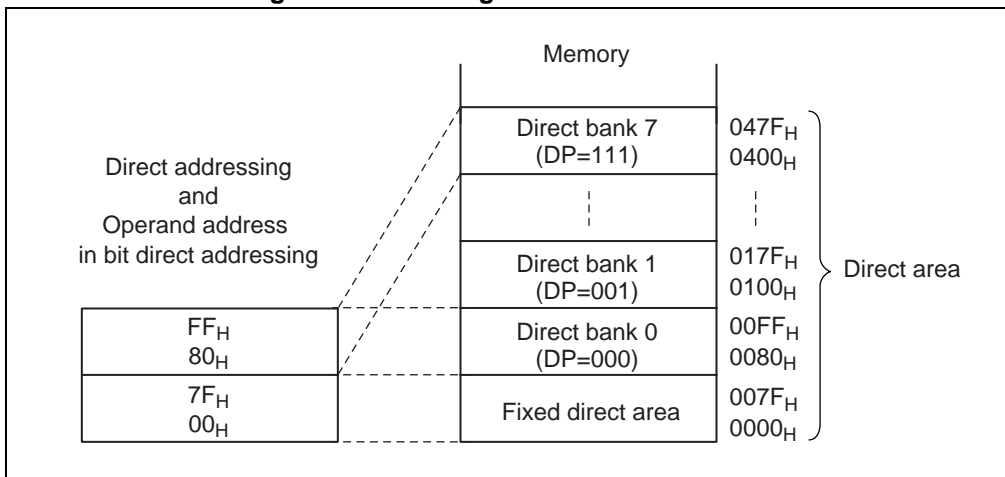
Memory

Direct addressing
and
Operand address
in bit direct addressing

| Direct bank 7 (DP=111) | $047F_H$ $0400_H$ |
|---|---|
| ⋮ | ⋮ |
| Direct bank 1 (DP=001) | $017F_H$ $0100_H$ |
| Direct bank 0 (DP=000) | $00FF_H$ $0080_H$ |
| Fixed direct area | $007F_H$ $0000_H$ |

Direct area

| $FF_H$ $80_H$ |
|---|
| $7F_H$ $00_H$ |